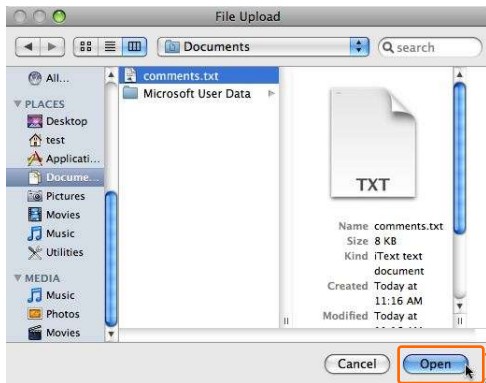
File Upload

Documents

search

All...

PLACES

Desktop

test

Applicati...

Docume...

Pictures

Movies

Music

Utilities

MEDIA

Music

Photos

Movies

comments.txt

Microsoft User Data

TXT

Name comments.txt

Size 8 KB

Kind iText text document

Created Today at 11:16 AM

Modified Today at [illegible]

Cancel

Open